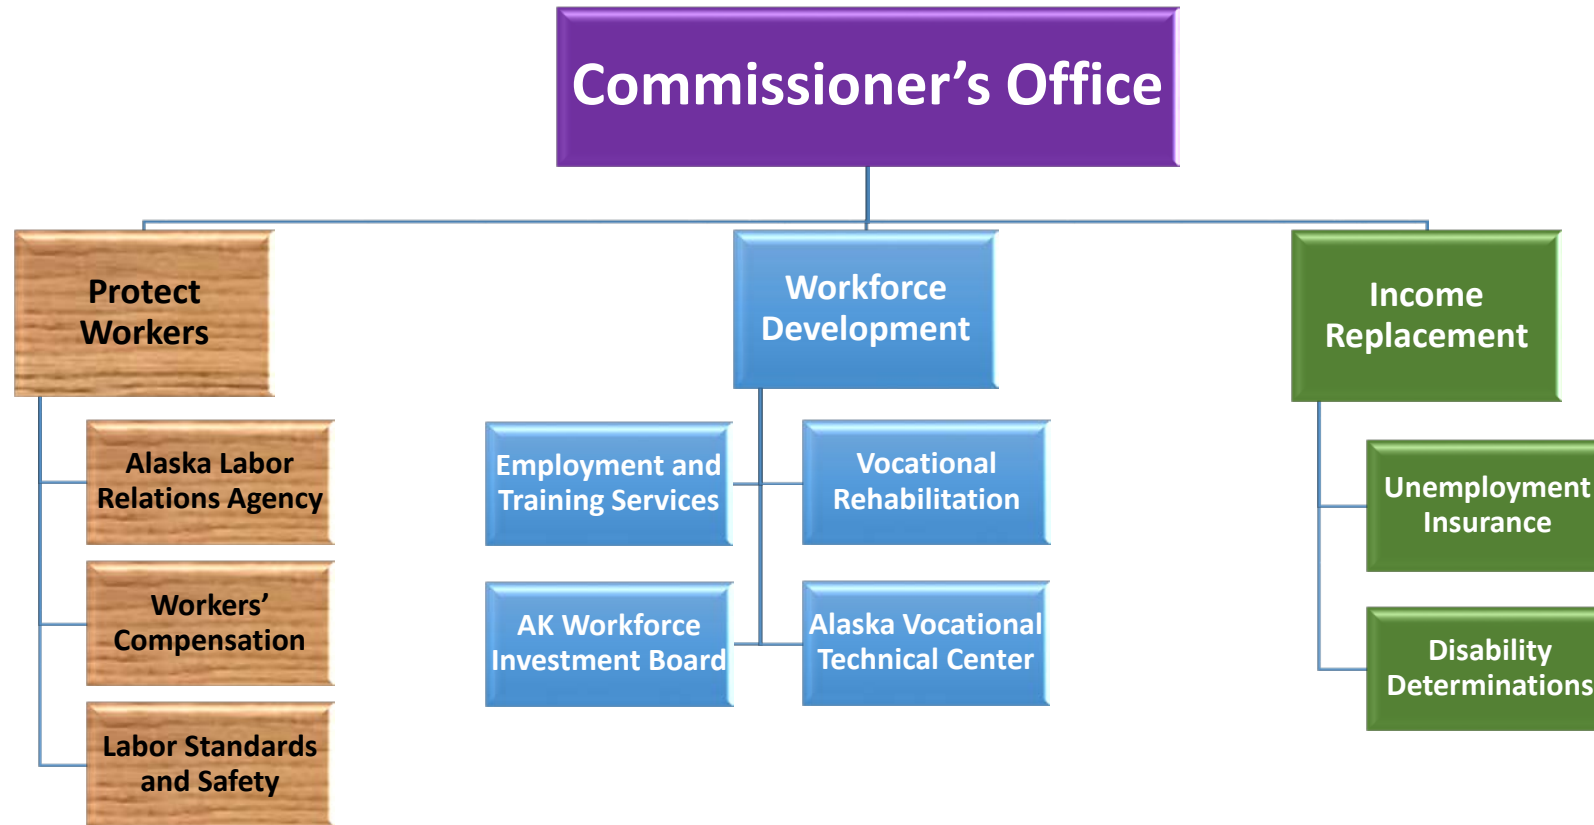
Commissioner’s Office

Protect Workers

Alaska Labor Relations Agency

Workers’ Compensation

Labor Standards and Safety

Workforce Development

Employment and Training Services

Vocational Rehabilitation

AK Workforce Investment Board

Alaska Vocational Technical Center

Income Replacement

Unemployment Insurance

Disability Determinations